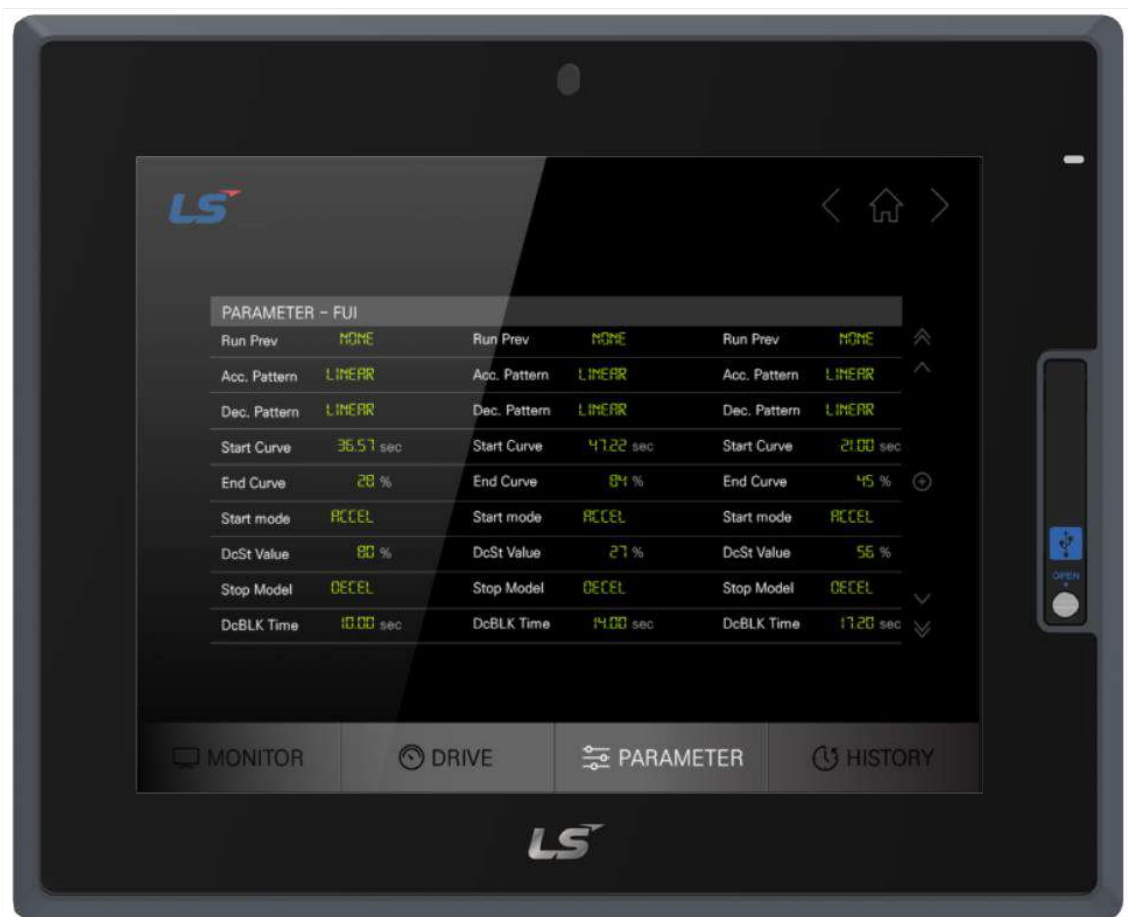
LS

PARAMETER – FUI

| | | | | | |
|---|---|---|---|---|---|
| Run Prev | NONE | Run Prev | NONE | Run Prev | NONE |
| Acc. Pattern | LINEAR | Acc. Pattern | LINEAR | Acc. Pattern | LINEAR |
| Dec. Pattern | LINEAR | Dec. Pattern | LINEAR | Dec. Pattern | LINEAR |
| Start Curve | 36.57 sec | Start Curve | 47.22 sec | Start Curve | 21.00 sec |
| End Curve | 28 % | End Curve | 84 % | End Curve | 45 % |
| Start mode | ACCEL | Start mode | ACCEL | Start mode | ACCEL |
| DcSt Value | 80 % | DcSt Value | 27 % | DcSt Value | 56 % |
| Stop Model | DECEL | Stop Model | DECEL | Stop Model | DECEL |
| DcBLK Time | 10.00 sec | DcBLK Time | 14.00 sec | DcBLK Time | 17.20 sec |

MONITOR DRIVE PARAMETER HISTORY

OPEN

LS